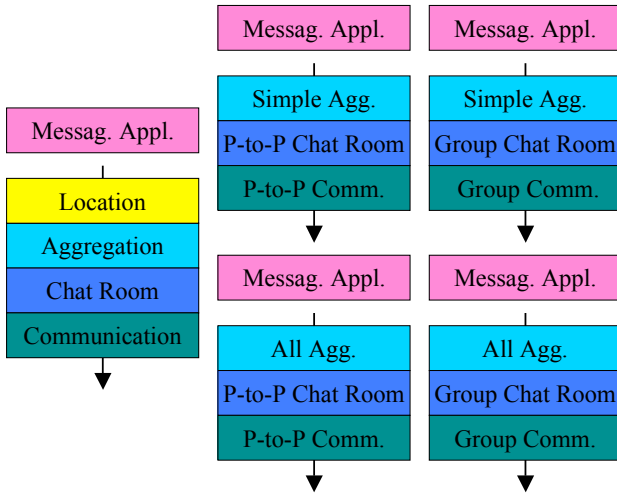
Messag. Appl.

Location

Aggregation

Chat Room

Communication

Messag. Appl.

Simple Agg.

P-to-P Chat Room

P-to-P Comm.

Messag. Appl.

Simple Agg.

Group Chat Room

Group Comm.

Messag. Appl.

All Agg.

P-to-P Chat Room

P-to-P Comm.

Messag. Appl.

All Agg.

Group Chat Room

Group Comm.